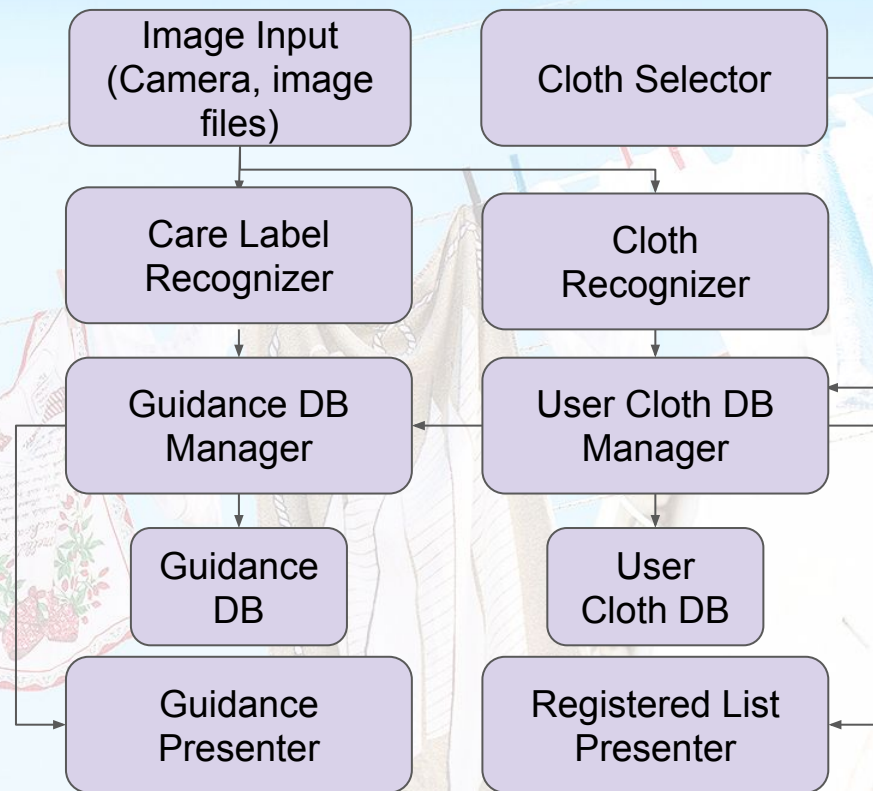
Image Input (Camera, image files)

Cloth Selector

Care Label Recognizer

Cloth Recognizer

Guidance DB Manager

User Cloth DB Manager

Guidance DB

User Cloth DB

Guidance Presenter

Registered List Presenter